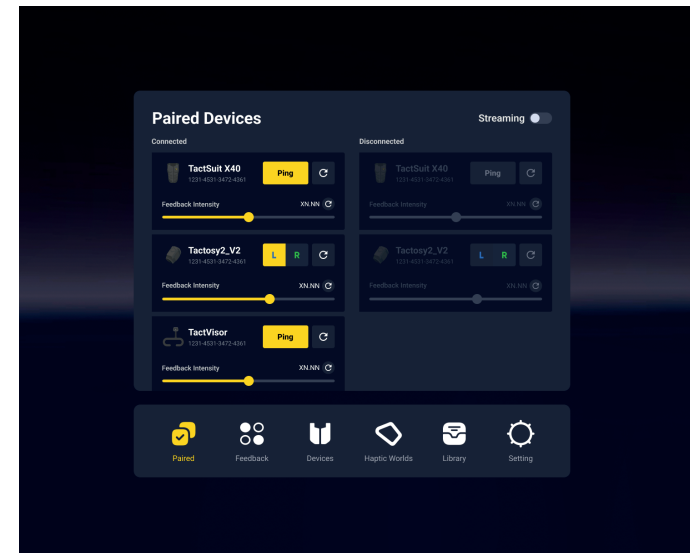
Paired Devices

Streaming

Connected

TactSuit X40
1231-4531-3472-4361
Ping

Feedback Intensity
XN.NN

Tactosy2_V2
1231-4531-3472-4361
L R

Feedback Intensity
XN.NN

TactVisor
1231-4531-3472-4361
Ping

Feedback Intensity
XN.NN

Disconnected

TactSuit X40
1231-4531-3472-4361
Ping

Feedback Intensity
XN.NN

Tactosy2_V2
1231-4531-3472-4361
L R

Feedback Intensity
XN.NN

Paired

Feedback

Devices

Haptic Worlds

Library

Setting